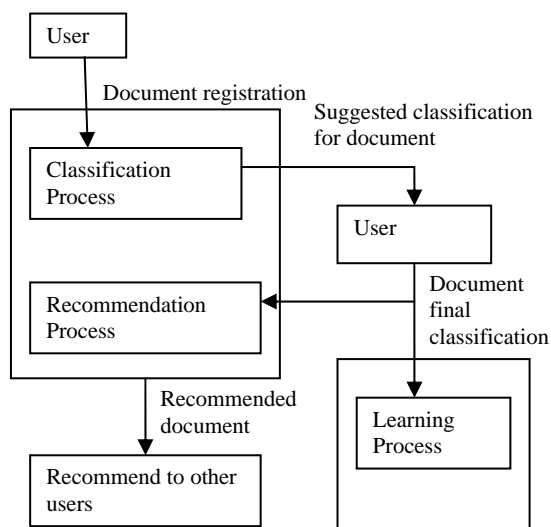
User

Document registration

Suggested classification for document

Classification Process

User

Document final classification

Recommendation Process

Recommended document

Learning Process

Recommend to other users